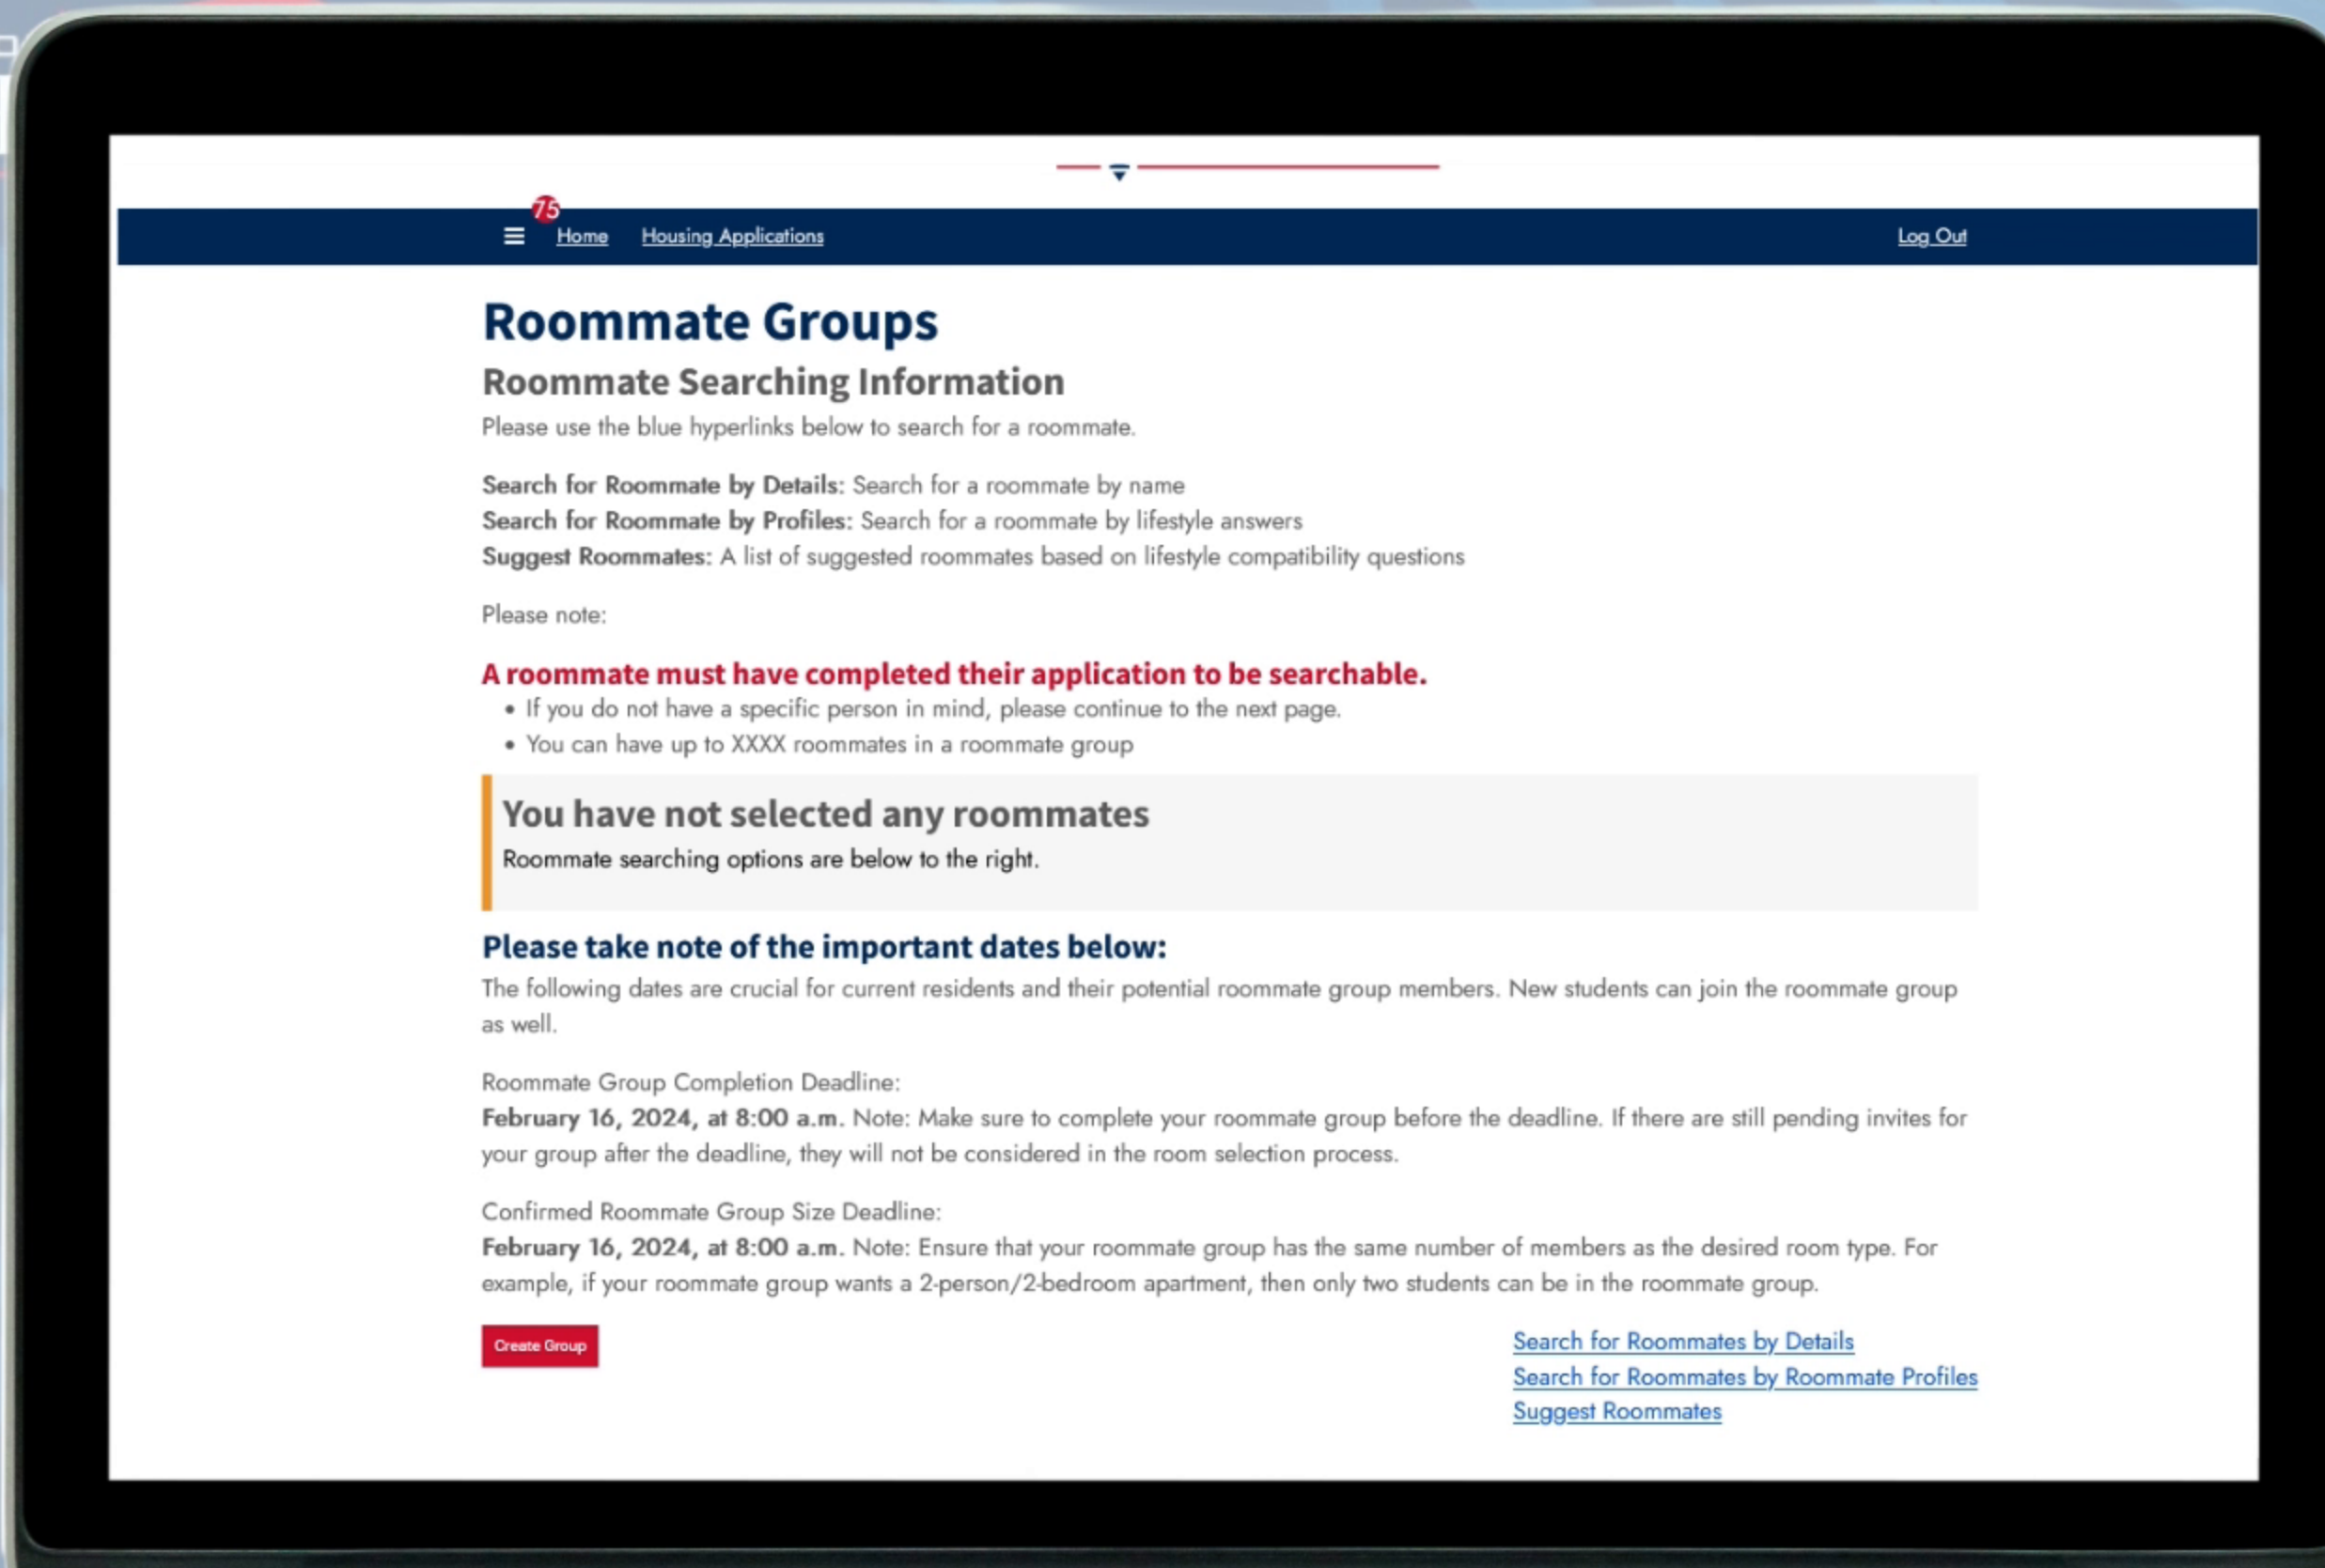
75
Home Housing Applications Log Out

Roommate Groups

Roommate Searching Information

Please use the blue hyperlinks below to search for a roommate.

**Search for Roommate by Details:** Search for a roommate by name
**Search for Roommate by Profiles:** Search for a roommate by lifestyle answers
**Suggest Roommates:** A list of suggested roommates based on lifestyle compatibility questions

Please note:

A roommate must have completed their application to be searchable.

- If you do not have a specific person in mind, please continue to the next page.
- You can have up to XXXX roommates in a roommate group

You have not selected any roommates

Roommate searching options are below to the right.

Please take note of the important dates below:

The following dates are crucial for current residents and their potential roommate group members. New students can join the roommate group as well.

Roommate Group Completion Deadline:
**February 16, 2024, at 8:00 a.m.** Note: Make sure to complete your roommate group before the deadline. If there are still pending invites for your group after the deadline, they will not be considered in the room selection process.

Confirmed Roommate Group Size Deadline:
**February 16, 2024, at 8:00 a.m.** Note: Ensure that your roommate group has the same number of members as the desired room type. For example, if your roommate group wants a 2-person/2-bedroom apartment, then only two students can be in the roommate group.

Create Group

Search for Roommates by Details
Search for Roommates by Roommate Profiles
Suggest Roommates